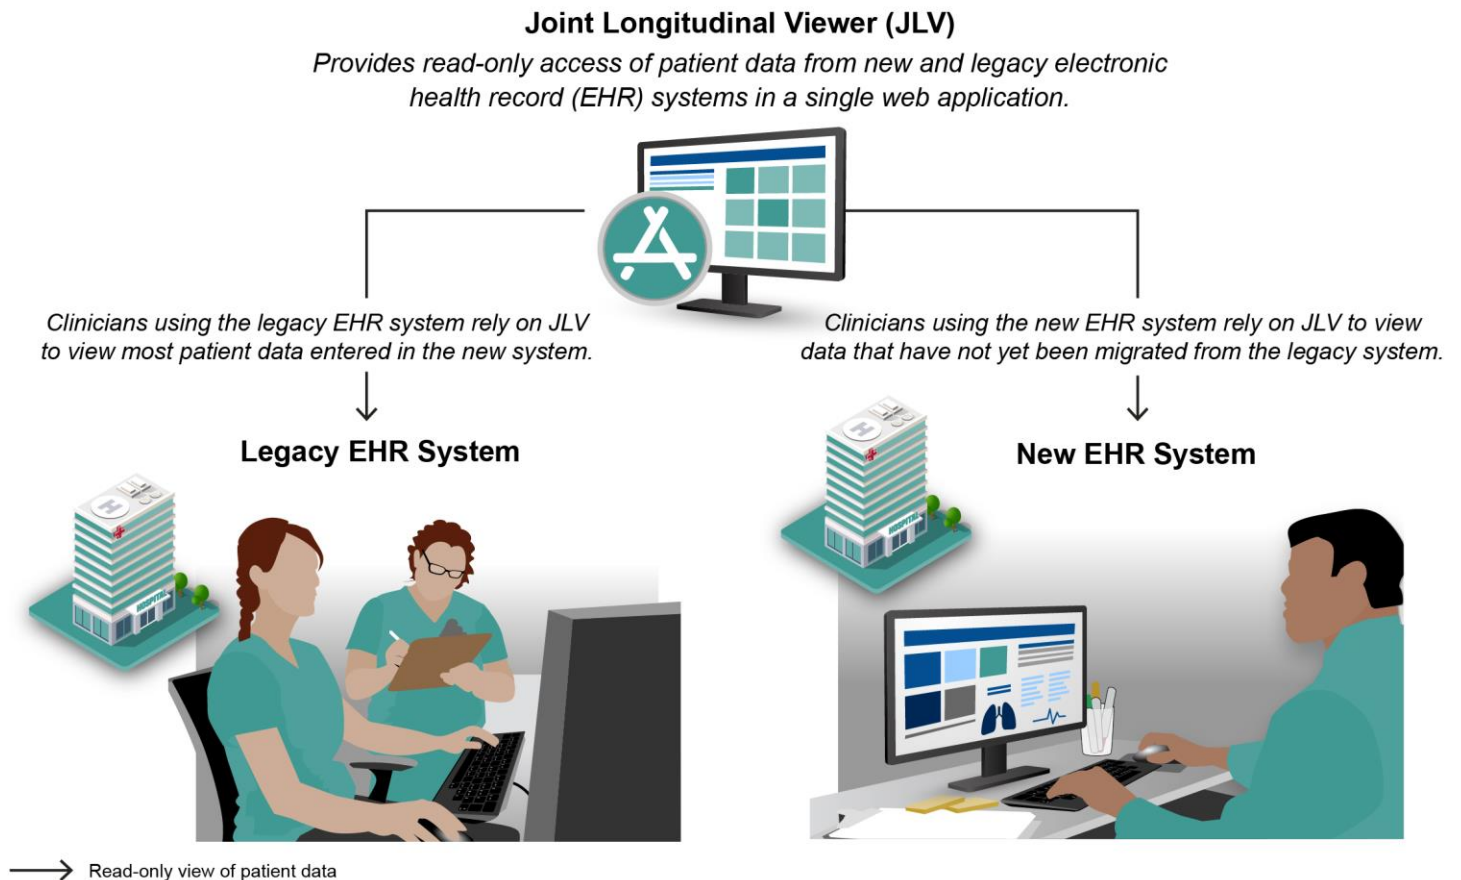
Joint Longitudinal Viewer (JLV)

Provides read-only access of patient data from new and legacy electronic health record (EHR) systems in a single web application.

Clinicians using the legacy EHR system rely on JLV to view most patient data entered in the new system.

Clinicians using the new EHR system rely on JLV to view data that have not yet been migrated from the legacy system.

Legacy EHR System

New EHR System

HOSPITAL

HOSPITAL

Read-only view of patient data